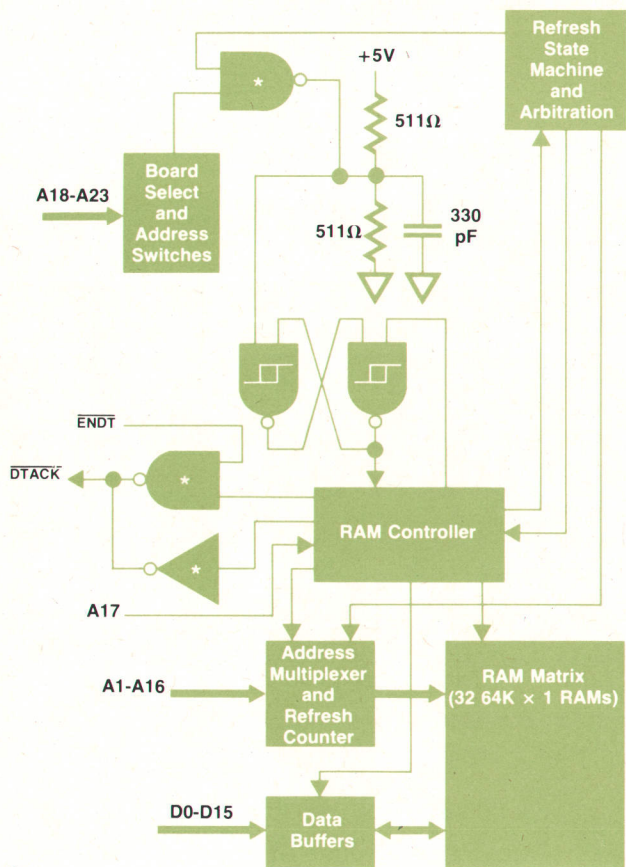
Refresh State Machine and Arbitration

+5V

*

511Ω

Board Select and Address Switches

A18-A23

511Ω

330 pF

$\overline{ENDT}$

$\overline{DTACK}$

*

*

RAM Controller

A17

Address Multiplexer and Refresh Counter

A1-A16

RAM Matrix (32 64K × 1 RAMs)

D0-D15

Data Buffers